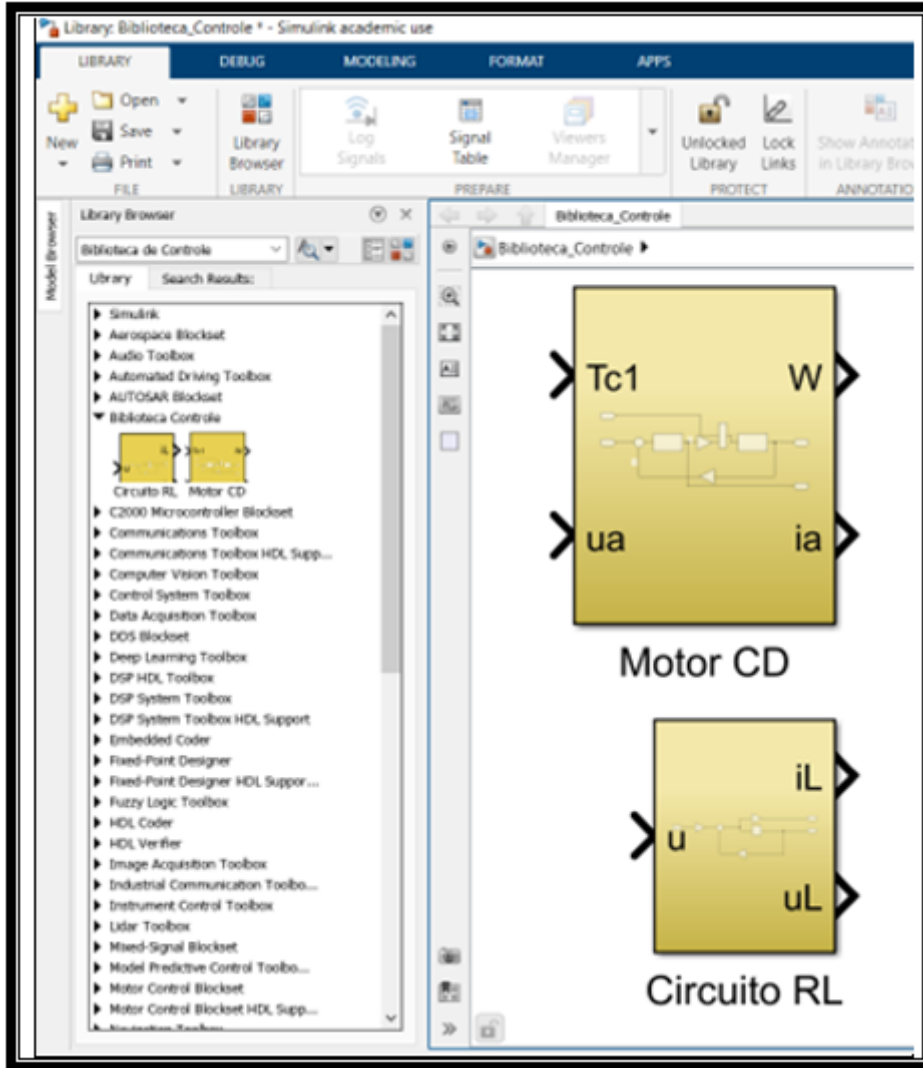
Library: Biblioteca_Controle * - Simulink academic use

LIBRARY DEBUG MODELING FORMAT APPS

New Open Save Print
FILE

Library Browser
LIBRARY

Log Signals Signal Table Viewers Manager
PREPARE

Unlocked Library Lock Links
PROTECT

Show Annotat in Library Brow
ANNOTATIO

Model Browser

Library Browser

Biblioteca de Controle

Library Search Results:

Simulink
Aerospace Blockset
Audio Toolbox
Automated Driving Toolbox
AUTOSAR Blockset
Biblioteca Controle
Circuito RL Motor CD
C2000 Microcontroller Blockset
Communications Toolbox
Communications Toolbox HDL Supp...
Computer Vision Toolbox
Control System Toolbox
Data Acquisition Toolbox
DDS Blockset
Deep Learning Toolbox
DSP HDL Toolbox
DSP System Toolbox
DSP System Toolbox HDL Support
Embedded Coder
Fixed-Point Designer
Fixed-Point Designer HDL Suppor...
Fuzzy Logic Toolbox
HDL Coder
HDL Verifier
Image Acquisition Toolbox
Industrial Communication Toolbo...
Instrument Control Toolbox
Lidar Toolbox
Mixed-Signal Blockset
Model Predictive Control Toolbo...
Motor Control Blockset
Motor Control Blockset HDL Supp...
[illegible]

Biblioteca_Controle

Biblioteca_Controle

Tc1 W
ua ia
Motor CD

iL
u
uL
Circuito RL